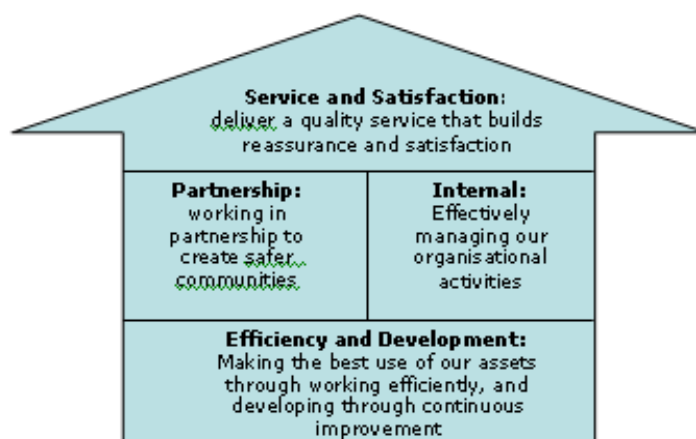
**Service and Satisfaction:**
deliver a quality service that builds reassurance and satisfaction

**Partnership:**
working in partnership to create safer communities

**Internal:**
Effectively managing our organisational activities

**Efficiency and Development:**
Making the best use of our assets through working efficiently, and developing through continuous improvement